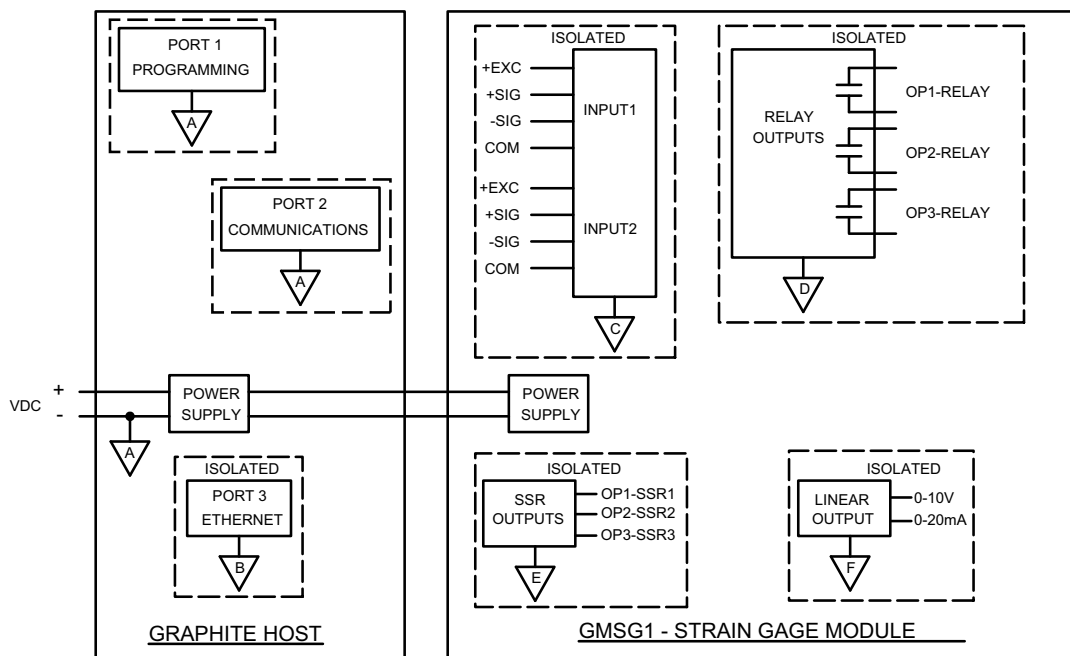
PORT 1
PROGRAMMING
A

PORT 2
COMMUNICATIONS
A

VDC
+
-
A

POWER SUPPLY

ISOLATED
PORT 3
ETHERNET
B

GRAPHITE HOST

ISOLATED
+EXC
+SIG
-SIG
COM
INPUT1
+EXC
+SIG
-SIG
COM
INPUT2
C

ISOLATED
RELAY OUTPUTS
OP1-RELAY
OP2-RELAY
OP3-RELAY
D

POWER SUPPLY

ISOLATED
SSR OUTPUTS
OP1-SSR1
OP2-SSR2
OP3-SSR3
E

ISOLATED
LINEAR OUTPUT
0-10V
0-20mA
F

GMSG1 - STRAIN GAGE MODULE